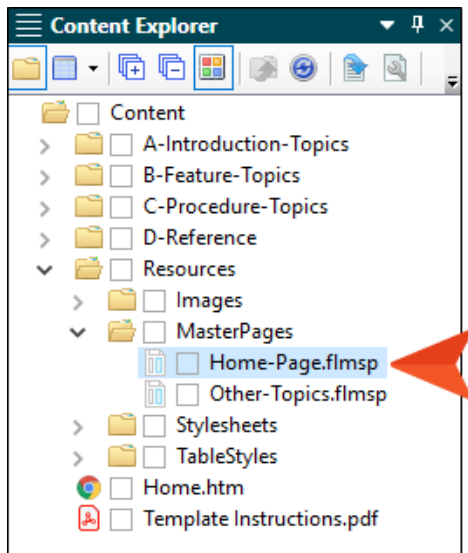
Content Explorer

Content
A-Introduction-Topics
B-Feature-Topics
C-Procedure-Topics
D-Reference
Resources
Images
MasterPages
Home-Page.flmsp
Other-Topics.flmsp
Stylesheets
TableStyles
Home.htm
Template Instructions.pdf